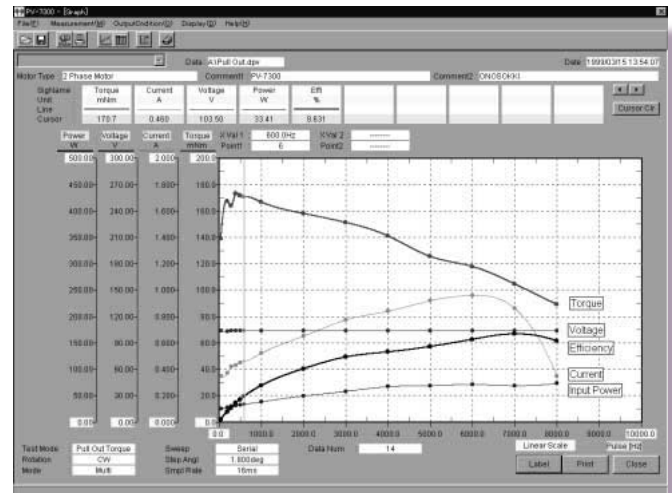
PV-7300 - [Graph]

File(F) Measurement(M) OutputCondition(O) Display(D) Help(H)

Data A:\Pull Out.dpv

Date 1999/03/15 13:54:07

Motor Type 2 Phase Motor

Comment1 PV-7300

Comment2 ONOSOKKI

| SigName | Torque | Current | Voltage | Power | Effi |
|---|---|---|---|---|---|
| Unit | mNm | A | V | W | % |
| Line | | | | | |
| Cursor | 170.7 | 0.460 | 100.50 | 33.41 | 8.631 |

Cursor Clr

| Power | Voltage | Current | Torque |
|---|---|---|---|
| W | V | A | mNm |
| 500.00 | 300.00 | 2.000 | 200.0 |

X Val 1 600.0Hz
Point1 6
X Val 2 --------
Point2 --------

450.00 270.00 1.800 180.0
400.00 240.00 1.600 160.0
350.00 210.00 1.400 140.0
300.00 180.00 1.200 120.0
250.00 150.00 1.000 100.0
200.00 120.00 0.800 80.0
150.00 90.00 0.600 60.0
100.00 60.00 0.400 40.0
50.00 30.00 0.200 20.0
0.00 0.00 0.000 0.0

0.0 1000.0 2000.0 3000.0 4000.0 5000.0 6000.0 7000.0 8000.0 9000.0 10000.0

Torque
Voltage
Efficiency
Current
Input Power

Linear Scale
Pulse [Hz]

Test Mode Pull Out Torque
Rotation CW
Mode Multi

Sweep Serial
Step Angl 1.800deg
Smpl Rate 16ms

Data Num 14

Label Print Close